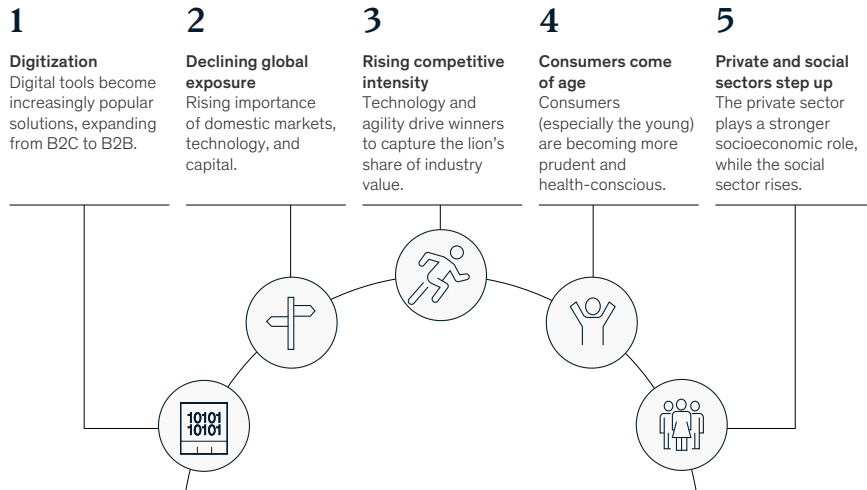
1

Digitization
Digital tools become increasingly popular solutions, expanding from B2C to B2B.

2

Declining global exposure
Rising importance of domestic markets, technology, and capital.

3

Rising competitive intensity
Technology and agility drive winners to capture the lion's share of industry value.

4

Consumers come of age
Consumers (especially the young) are becoming more prudent and health-conscious.

5

Private and social sectors step up
The private sector plays a stronger socioeconomic role, while the social sector rises.

10101
10101